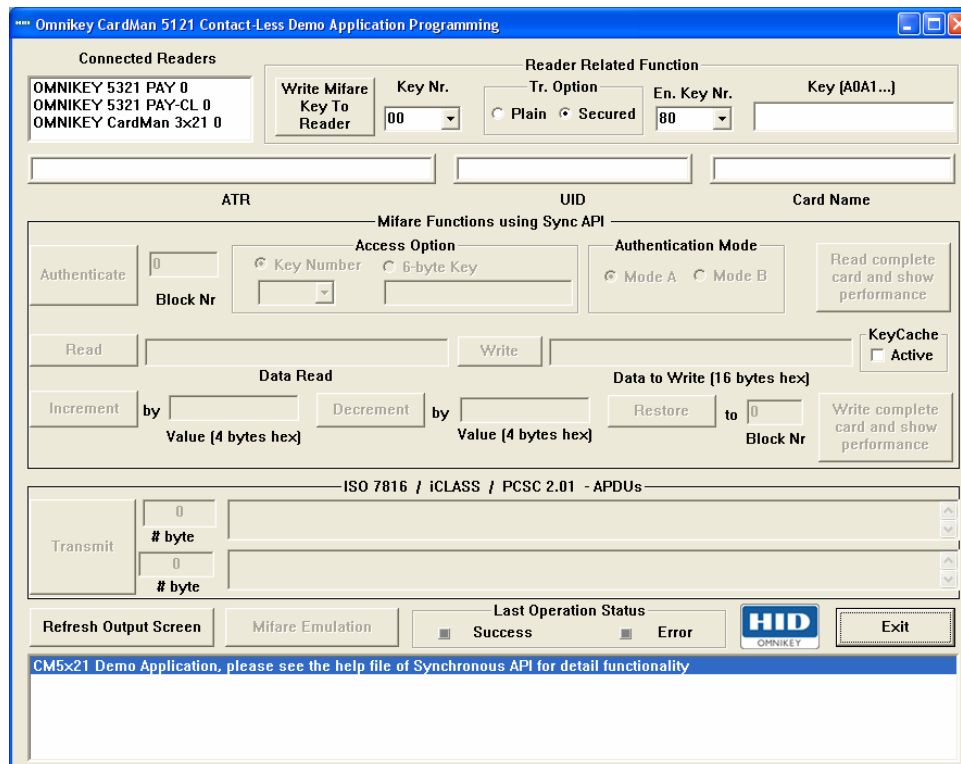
Omnikey CardMan 5121 Contact-Less Demo Application Programming

Connected Readers
OMNIKEY 5321 PAY 0
OMNIKEY 5321 PAY-CL 0
OMNIKEY CardMan 3x21 0

Reader Related Function
Write Mifare Key To Reader
Key Nr.
00
Tr. Option
Plain
Secured
En. Key Nr.
80
Key (A0A1...)

ATR
UID
Card Name

Mifare Functions using Sync API
Authenticate
0
Block Nr
Access Option
Key Number
6-byte Key
Authentication Mode
Mode A
Mode B
Read complete card and show performance

Read
Data Read
Write
Data to Write (16 bytes hex)
KeyCache
Active

Increment
by
Value (4 bytes hex)
Decrement
by
Value (4 bytes hex)
Restore
to
0
Block Nr
Write complete card and show performance

ISO 7816 / iCLASS / PCSC 2.01 - APDUs
Transmit
0
# byte
0
# byte

Refresh Output Screen
Mifare Emulation
Last Operation Status
Success
Error
HID
OMNIKEY
Exit

CM5x21 Demo Application, please see the help file of Synchronous API for detail functionality